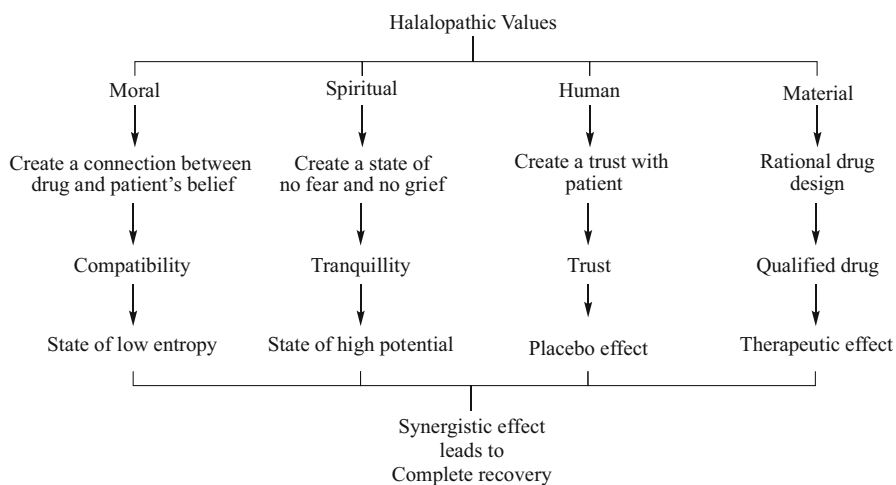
Halalopathic Values

Moral

Create a connection between drug and patient's belief

Compatibility

State of low entropy

Spiritual

Create a state of no fear and no grief

Tranquillity

State of high potential

Human

Create a trust with patient

Trust

Placebo effect

Material

Rational drug design

Qualified drug

Therapeutic effect

Synergistic effect leads to Complete recovery